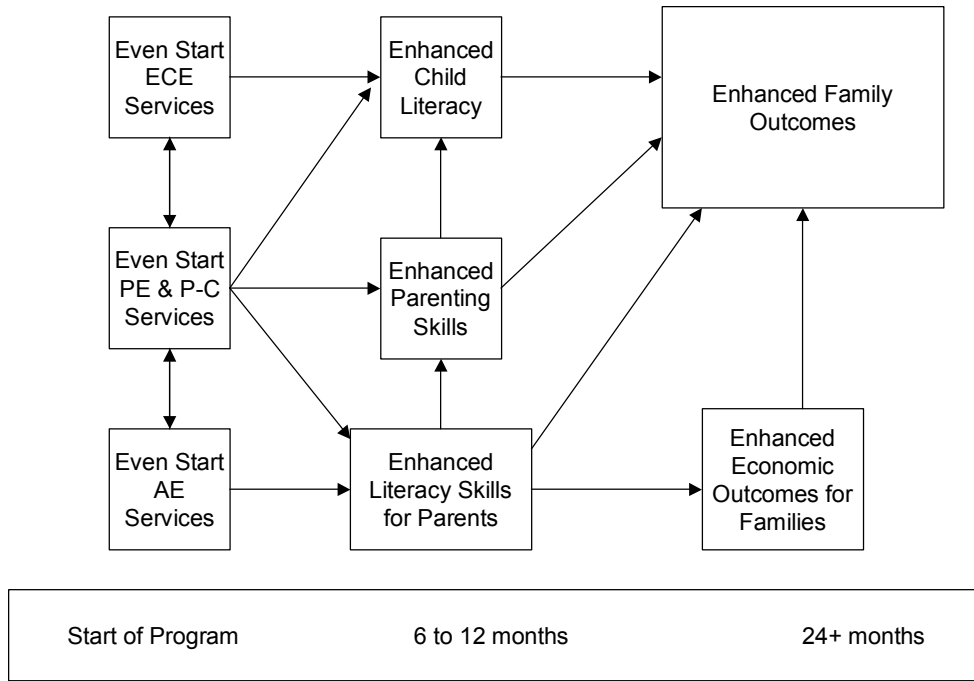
Even Start ECE Services

Enhanced Child Literacy

Enhanced Family Outcomes

Even Start PE & P-C Services

Enhanced Parenting Skills

Even Start AE Services

Enhanced Literacy Skills for Parents

Enhanced Economic Outcomes for Families

Start of Program

6 to 12 months

24+ months